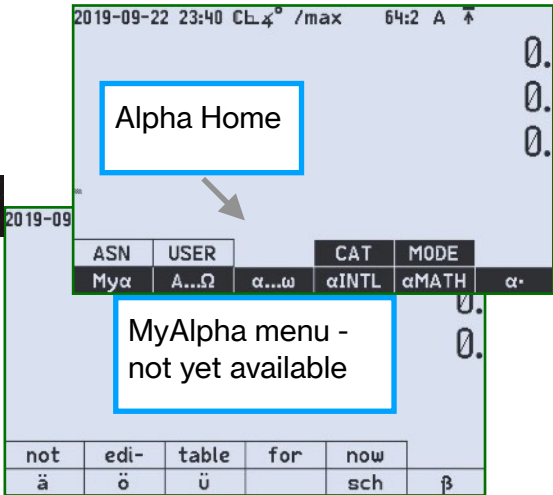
2019-09-22 23:40 CL∡° /max 64:2 A ⤒

0.
0.
0.

Alpha Home

ASN | USER | | CAT | MODE |
Myα | A...Ω | α...ω | αINTL | αMATH | α·

2019-09

0.
0.

MyAlpha menu - not yet available

| not | edi- | table | for | now | |
|---|---|---|---|---|---|
| ä | ö | ü | | sch | ß |